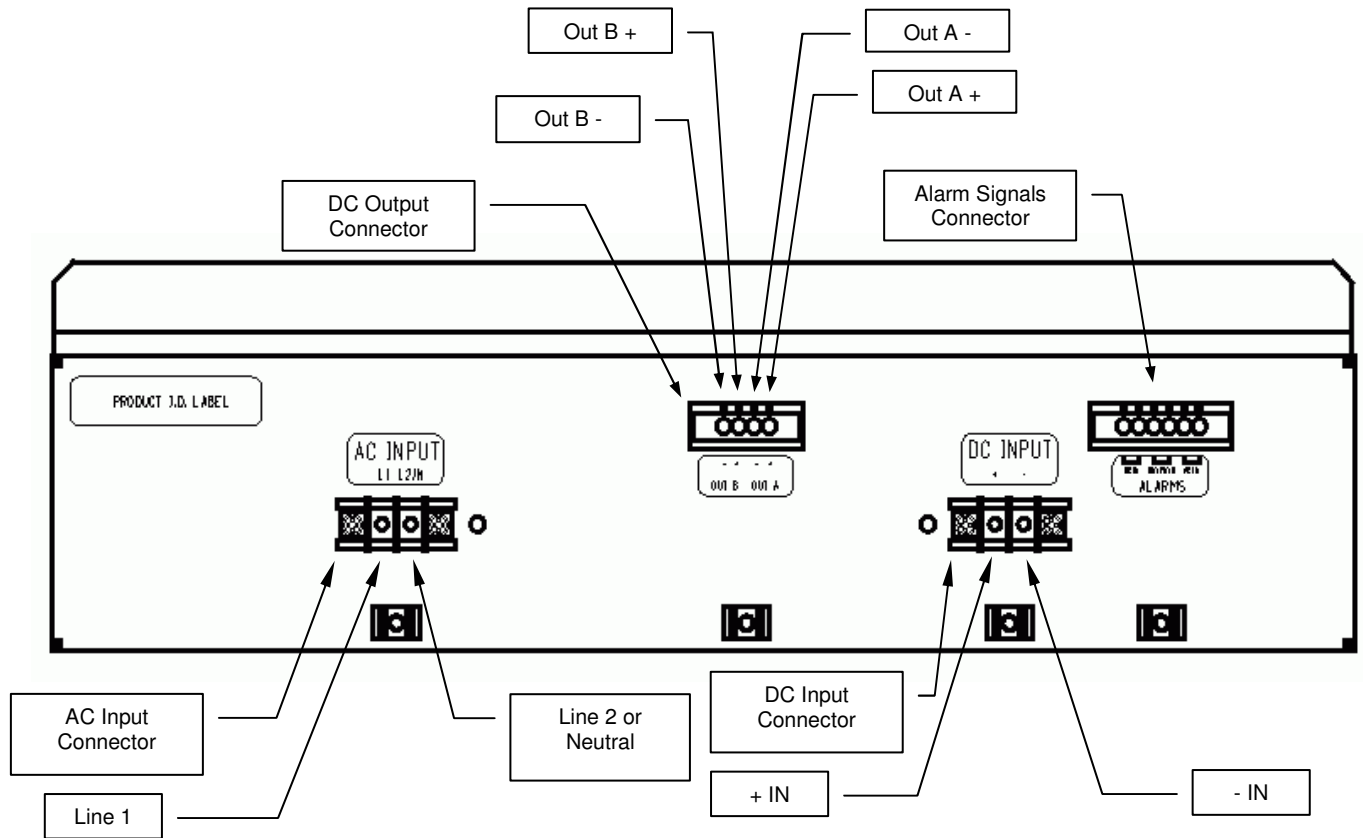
Out B +

Out A -

Out A +

Out B -

DC Output Connector

Alarm Signals Connector

PRODUCT I.D. LABEL

AC INPUT
L1 L2/N

OUT B OUT A

DC INPUT

ALARMS

AC Input Connector

Line 1

Line 2 or Neutral

DC Input Connector

+ IN

- IN